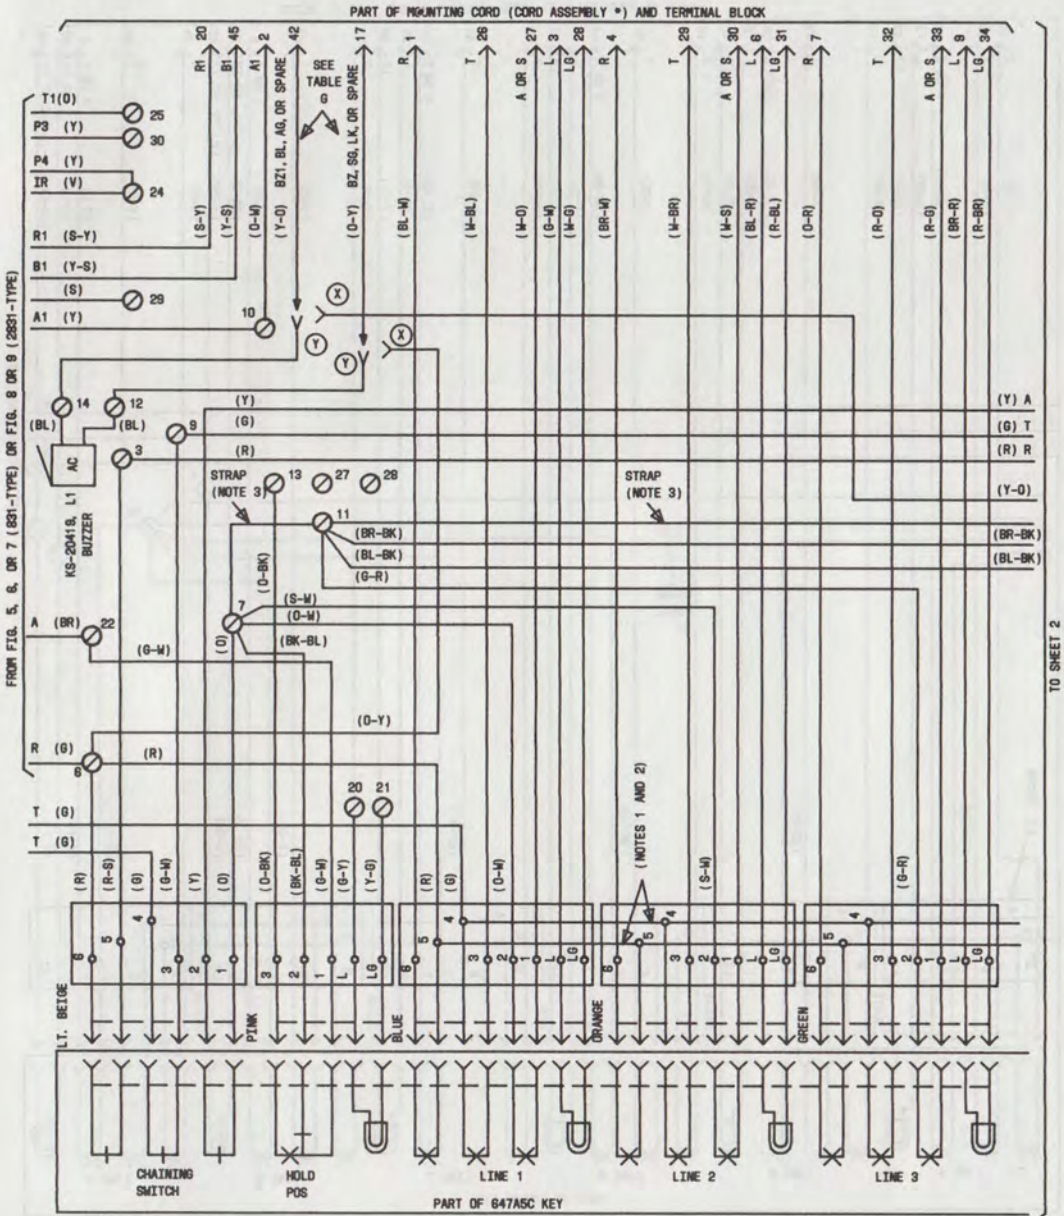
PART OF MOUNTING CORD (CORD ASSEMBLY *) AND TERMINAL BLOCK

R1 20
B1 45
A1 2
42
SEE TABLE G
BZ1, BL, AG, OR SPARE
BZ, SG, LK, OR SPARE
17
R 1
T 26
A OR S 27
L 3
LG 28
R 4
T 29
A OR S 30
L 6
LG 31
R 7
T 32
A OR S 33
L 9
LG 34

(S-Y) (Y-S) (O-W) (Y-O) (O-Y) (BL-W) (W-BL) (W-O) (G-W) (W-G) (BR-W) (W-BR) (W-S) (BL-R) (R-BL) (O-R) (R-O) (R-G) (BR-R) (R-BR)

FROM FIG. 5, 6, OR 7 (831-TYPE) OR FIG. 8 OR 9 (2831-TYPE)

T1(O) 25
P3 (Y) 30
P4 (Y)
IR (V) 24
R1 (S-Y)
B1 (Y-S)
(S) 29
A1 (Y)
10
X
Y
Y
X
14
12
(BL)
(BL)
AC
9
3
KS-20419, L1 BUZZER
(Y)
(G)
(R)
(Y) A
(G) T
(R) R
(Y-O)
STRAP (NOTE 3)
13
27
28
11
STRAP (NOTE 3)
(BR-BK)
(BL-BK)
(G-R)
(BR-BK)
(BL-BK)
(O-BK)
7
(S-W)
(O-W)
(BK-BL)
(O)
A (BR) 22
(G-W)
(O-Y)
R (G)
8
(R)
20
21
T (G)
T (G)

TO SHEET 2

(R) (R-S) (G) (G-W) (Y) (O) (O-BK) (BK-BL) (G-W) (G-Y) (Y-G) (R) (G) (O-W) (NOTES 1 AND 2) (S-W) (G-R)

6 5 4 3 2 1
3 2 1 L LG
6 5 4 3 2 1 L LG
6 5 4 3 2 1 L LG
6 5 4 3 2 1 L LG

LT. BEIGE
PINK
BLUE
ORANGE
GREEN

CHAINING SWITCH
HOLD POS
LINE 1
LINE 2
LINE 3
PART OF 647A5C KEY